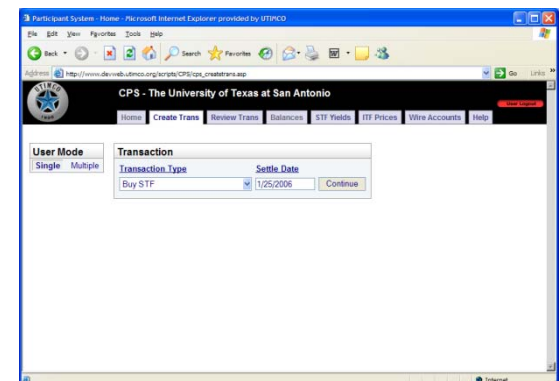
Participant System - Home - Microsoft Internet Explorer provided by UTIMCO

File Edit View Favorites Tools Help

Back Search Favorites

Address http://www.devweb.utimco.org/scripts/CPS/cps_createtrans.asp Go Links

UTIMCO

CPS - The University of Texas at San Antonio

User Logout

Home Create Trans Review Trans Balances STF Yields ITF Prices Wire Accounts Help

User Mode
Single Multiple

Transaction
Transaction Type Settle Date
Buy STF 1/25/2006 Continue

Internet